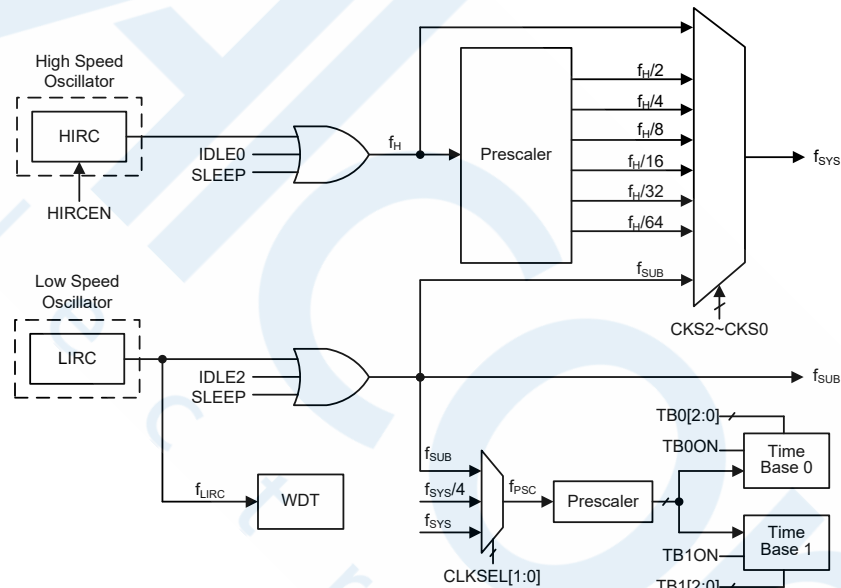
High Speed Oscillator

HIRC

HIRCEN

IDLE0

SLEEP

$f_H$

Prescaler

$f_H/2$

$f_H/4$

$f_H/8$

$f_H/16$

$f_H/32$

$f_H/64$

$f_{SUB}$

$f_{SYS}$

CKS2~CKS0

Low Speed Oscillator

LIRC

IDLE2

SLEEP

$f_{SUB}$

$f_{LIRC}$

WDT

$f_{SUB}$

$f_{SYS}/4$

$f_{SYS}$

$f_{PSC}$

Prescaler

CLKSEL[1:0]

TB0[2:0]

TB0ON

Time Base 0

Time Base 1

TB1ON

TB1[2:0]